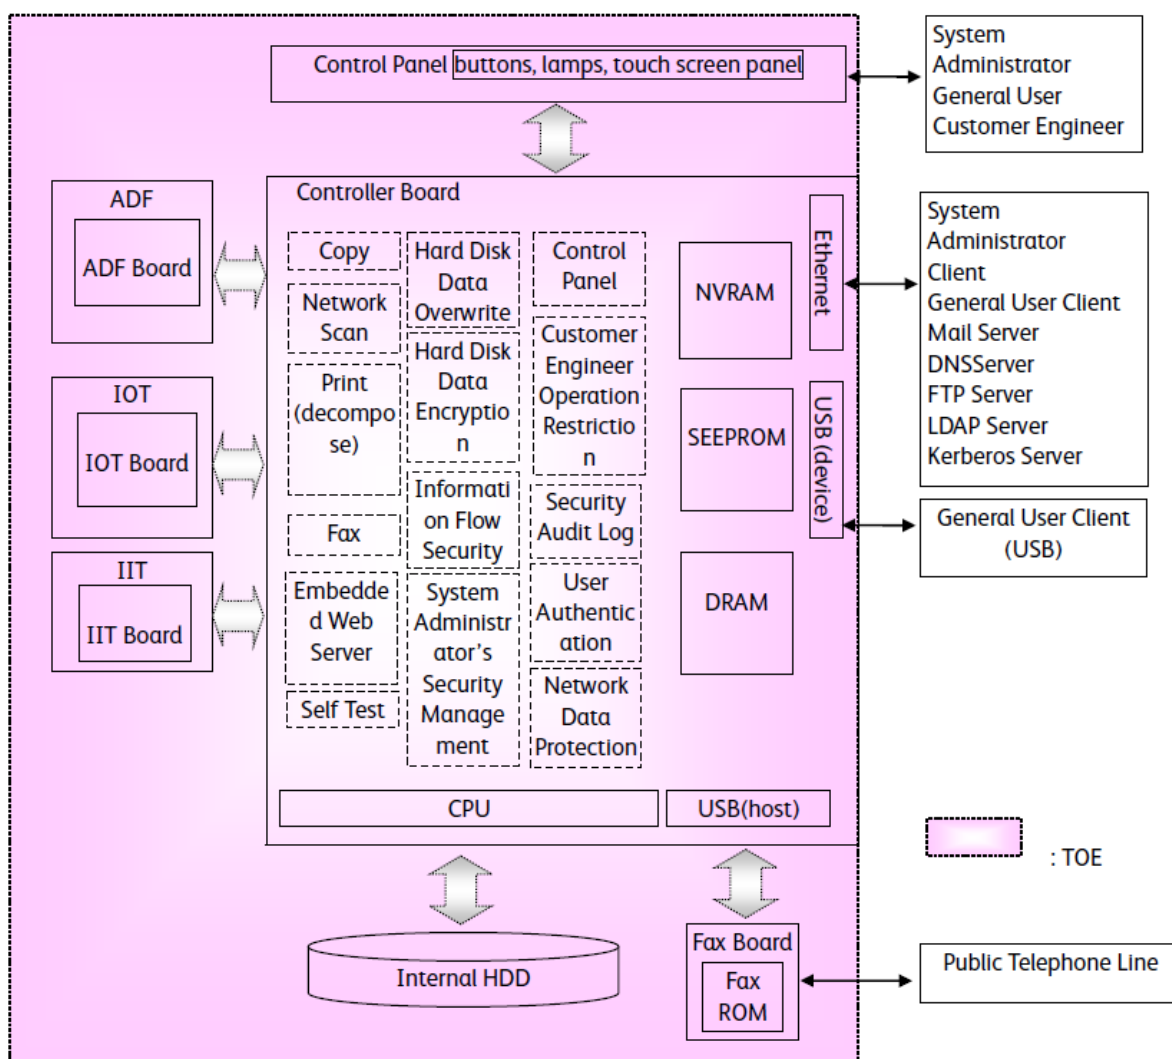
Control Panel buttons, lamps, touch screen panel

System Administrator
General User
Customer Engineer

Controller Board

ADF
ADF Board

IOT
IOT Board

IIT
IIT Board

Copy

Network Scan

Print (decompose)

Fax

Embedded Web Server

Self Test

Hard Disk Data Overwrite

Hard Disk Data Encryption

Information Flow Security

System Administrator's Security Management

Control Panel

Customer Engineer Operation Restriction

Security Audit Log

User Authentication

Network Data Protection

NVRAM

SEEPROM

DRAM

Ethernet

USB (device)

System Administrator Client
General User Client
Mail Server
DNSServer
FTP Server
LDAP Server
Kerberos Server

General User Client (USB)

CPU

USB(host)

: TOE

Internal HDD

Fax Board
Fax ROM

Public Telephone Line